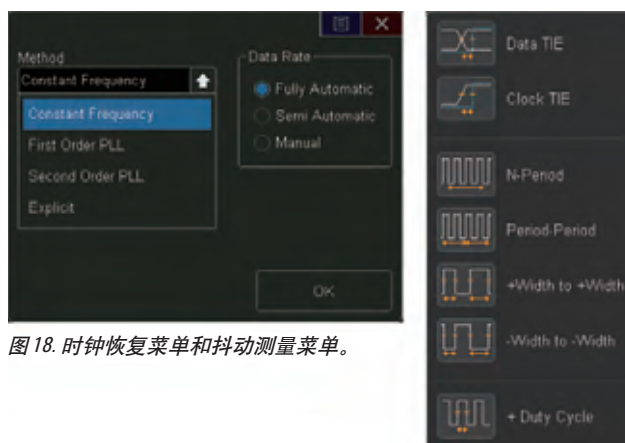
Method

Constant Frequency

Constant Frequency

First Order PLL

Second Order PLL

Explicit

Data Rate

Fully Automatic

Semi Automatic

Manual

OK

图18. 时钟恢复菜单和抖动测量菜单。

Data TIE

Clock TIE

N-Period

Period-Period

+Width to +Width

-Width to -Width

+ Duty Cycle